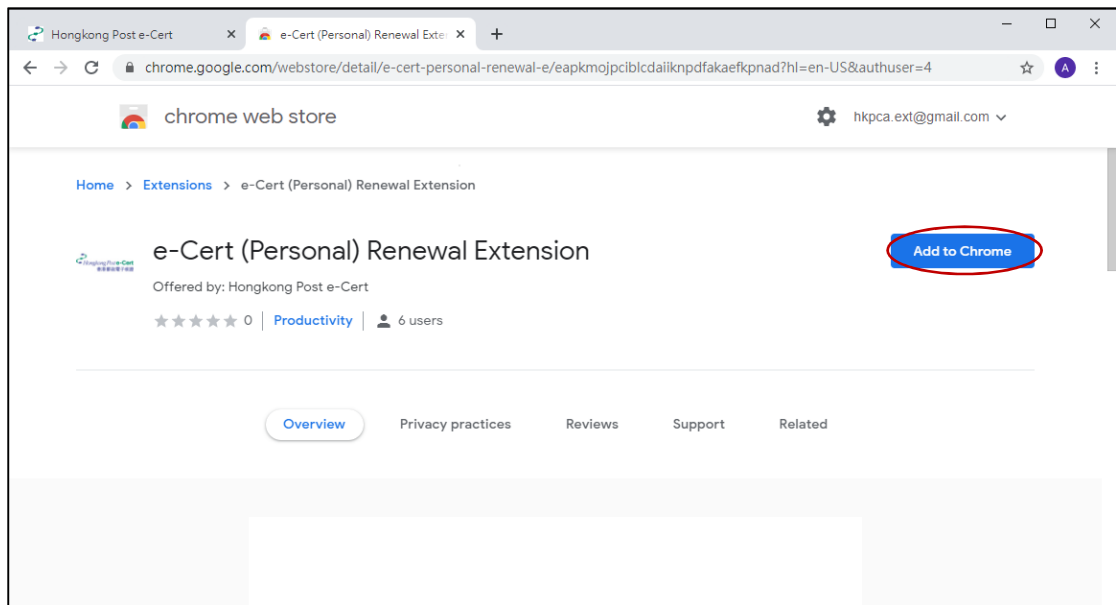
Hongkong Post e-Cert ×
e-Cert (Personal) Renewal Exte ×
+
chrome.google.com/webstore/detail/e-cert-personal-renewal-e/eapkmojpciblcdaiiknpdfakaefkpnad?hl=en-US&authuser=4
A

chrome web store
hkpca.ext@gmail.com

Home > Extensions > e-Cert (Personal) Renewal Extension

Hongkong Post e-Cert
e-Cert (Personal) Renewal Extension
Offered by: Hongkong Post e-Cert
0 | Productivity | 6 users

Add to Chrome

Overview
Privacy practices
Reviews
Support
Related